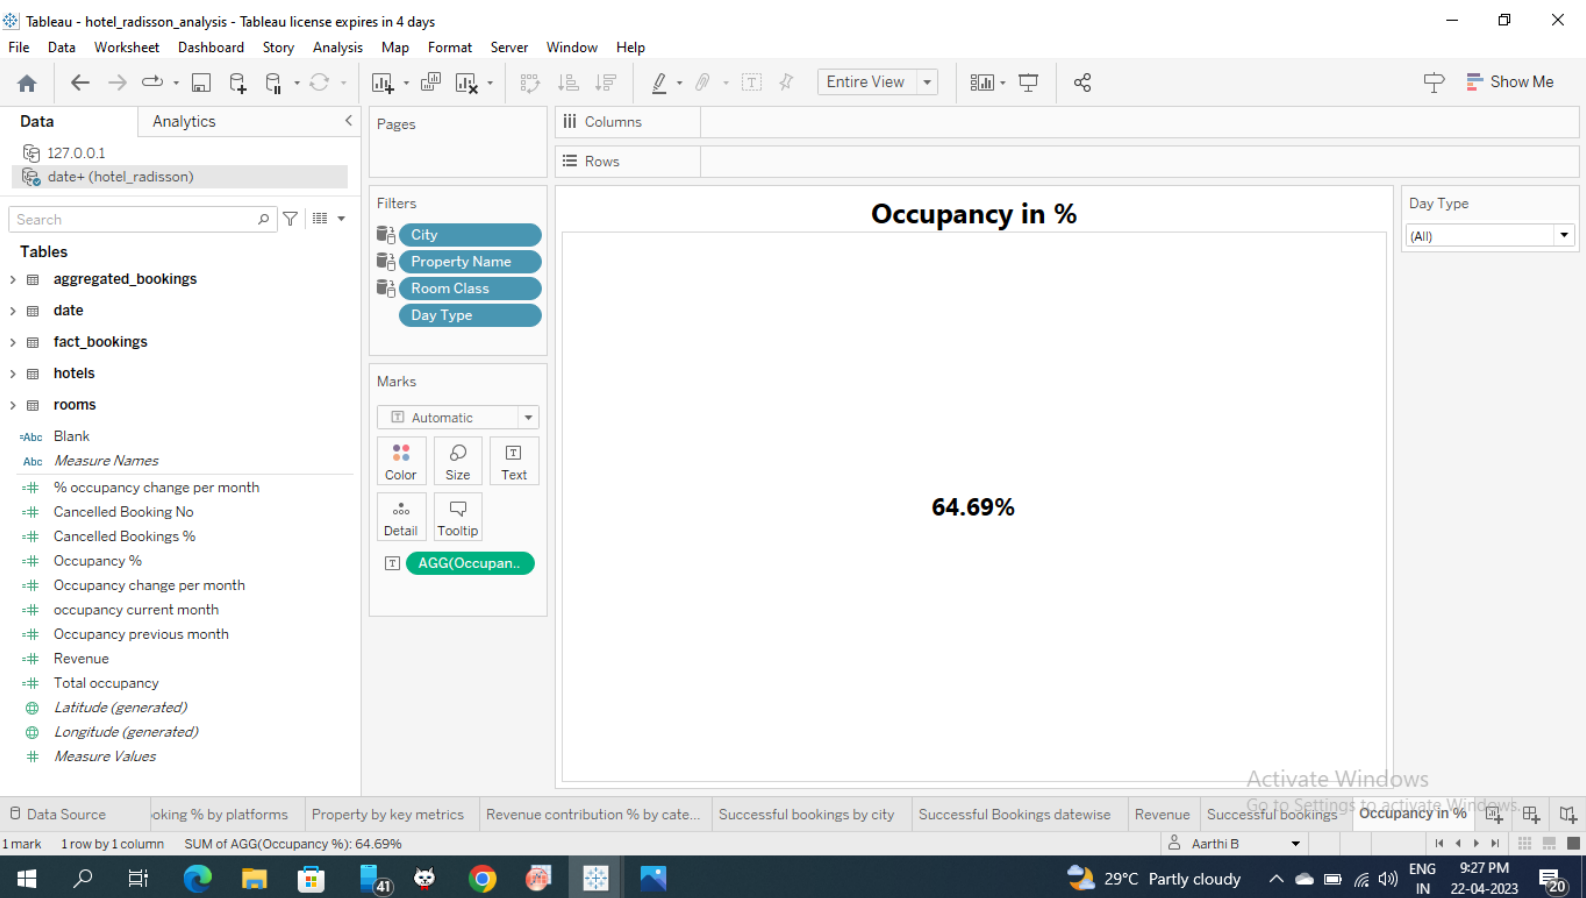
Tableau - hotel_radisson_analysis - Tableau license expires in 4 days

File Data Worksheet Dashboard Story Analysis Map Format Server Window Help

Entire View

Show Me

Data Analytics

127.0.0.1
date+ (hotel_radisson)

Search

Tables
aggregated_bookings
date
fact_bookings
hotels
rooms
Blank
Measure Names
% occupancy change per month
Cancelled Booking No
Cancelled Bookings %
Occupancy %
Occupancy change per month
occupancy current month
Occupancy previous month
Revenue
Total occupancy
Latitude (generated)
Longitude (generated)
Measure Values

Pages

Columns

Rows

Filters
City
Property Name
Room Class
Day Type

Marks
Automatic
Color
Size
Text
Detail
Tooltip
AGG(Occupan..

Occupancy in %

64.69%

Day Type
(All)

Activate Windows
Go to Settings to activate Windows.

Data Source | oking % by platforms | Property by key metrics | Revenue contribution % by cate... | Successful bookings by city | Successful Bookings datewise | Revenue | Successful bookings | Occupancy in %

1 mark 1 row by 1 column SUM of AGG(Occupancy %): 64.69%

Aarthi B

41

29°C Partly cloudy

ENG IN

9:27 PM 22-04-2023

20